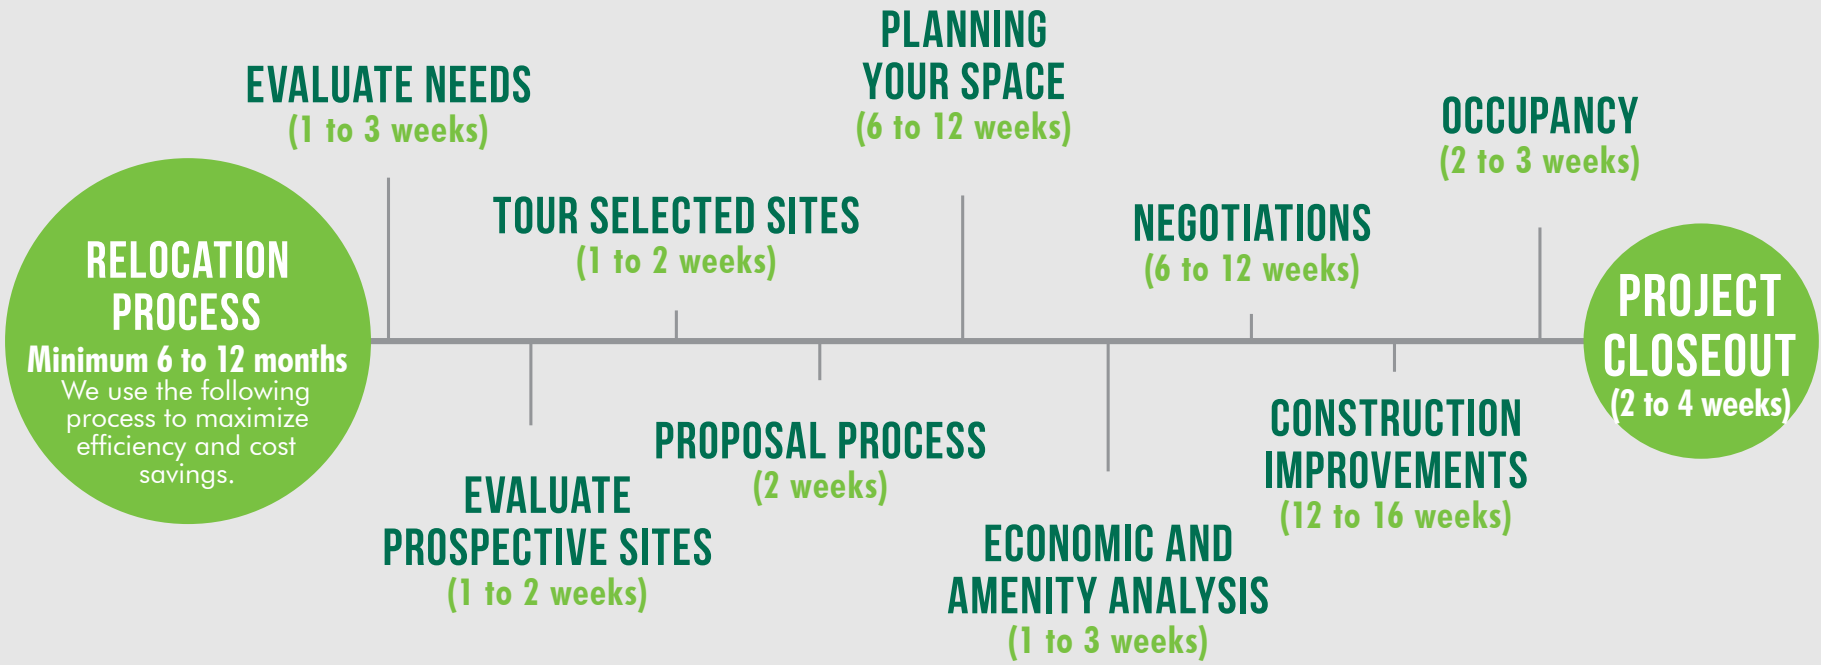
RELOCATION PROCESS
Minimum 6 to 12 months
We use the following process to maximize efficiency and cost savings.

EVALUATE NEEDS
(1 to 3 weeks)

EVALUATE PROSPECTIVE SITES
(1 to 2 weeks)

TOUR SELECTED SITES
(1 to 2 weeks)

PROPOSAL PROCESS
(2 weeks)

PLANNING YOUR SPACE
(6 to 12 weeks)

ECONOMIC AND AMENITY ANALYSIS
(1 to 3 weeks)

NEGOTIATIONS
(6 to 12 weeks)

CONSTRUCTION IMPROVEMENTS
(12 to 16 weeks)

OCCUPANCY
(2 to 3 weeks)

PROJECT CLOSEOUT
(2 to 4 weeks)